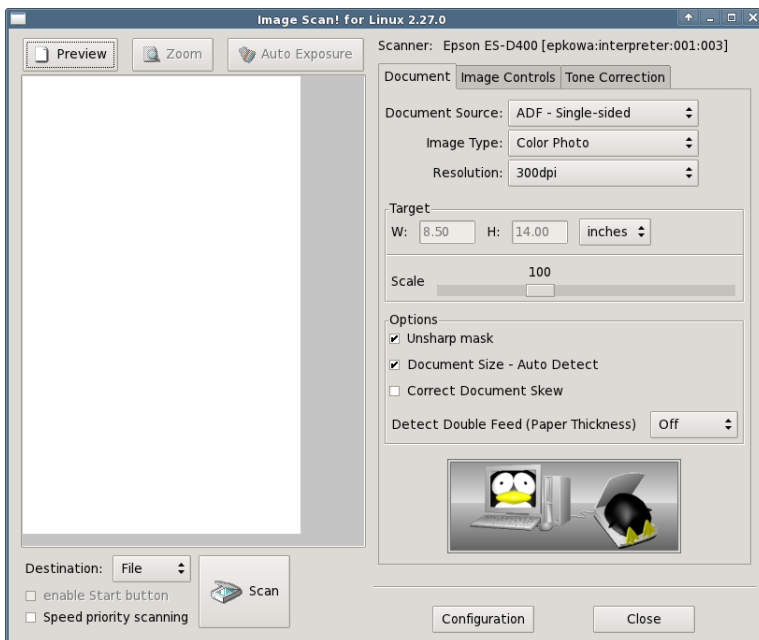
Image Scan! for Linux 2.27.0

Preview
Zoom
Auto Exposure

Scanner: Epson ES-D400 [epkowa:interpreter:001:003]

Document | Image Controls | Tone Correction

Document Source: ADF - Single-sided
Image Type: Color Photo
Resolution: 300dpi

Target
W: 8.50 H: 14.00 inches

Scale 100

Options
Unsharp mask
Document Size - Auto Detect
Correct Document Skew
Detect Double Feed (Paper Thickness) Off

Destination: File
enable Start button
Speed priority scanning
Scan

Configuration
Close